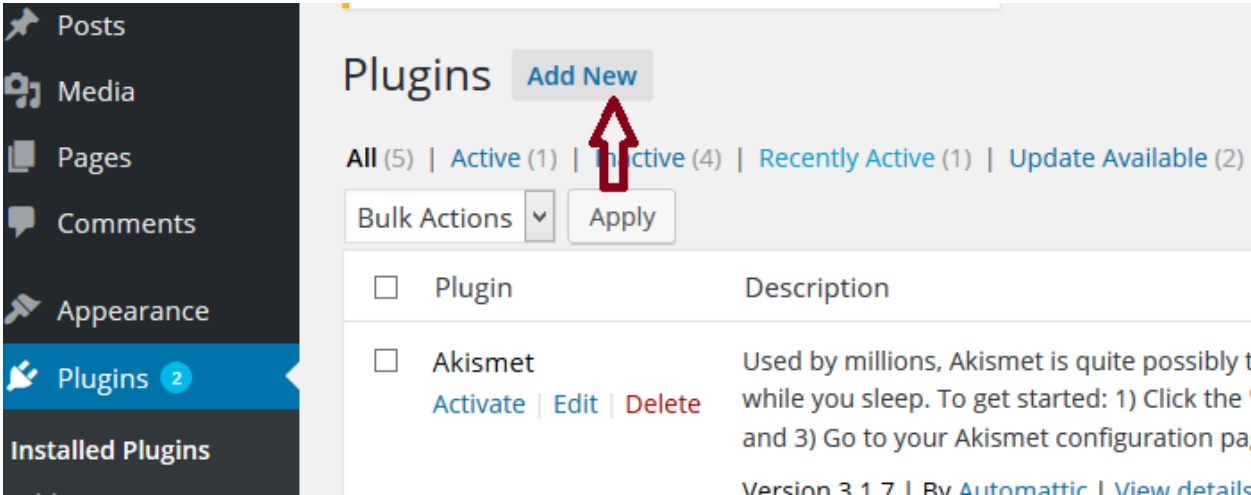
Posts
Media
Pages
Comments
Appearance
Plugins 2
Installed Plugins

Plugins Add New

All (5) | Active (1) | Inactive (4) | Recently Active (1) | Update Available (2)

Bulk Actions Apply

| | Plugin | Description |
|---|---|---|
| | Akismet<br>Activate \| Edit \| Delete | Used by millions, Akismet is quite possibly t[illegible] while you sleep. To get started: 1) Click the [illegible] and 3) Go to your Akismet configuration pa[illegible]<br>Version 3.1.7 \| By Automattic \| View details |